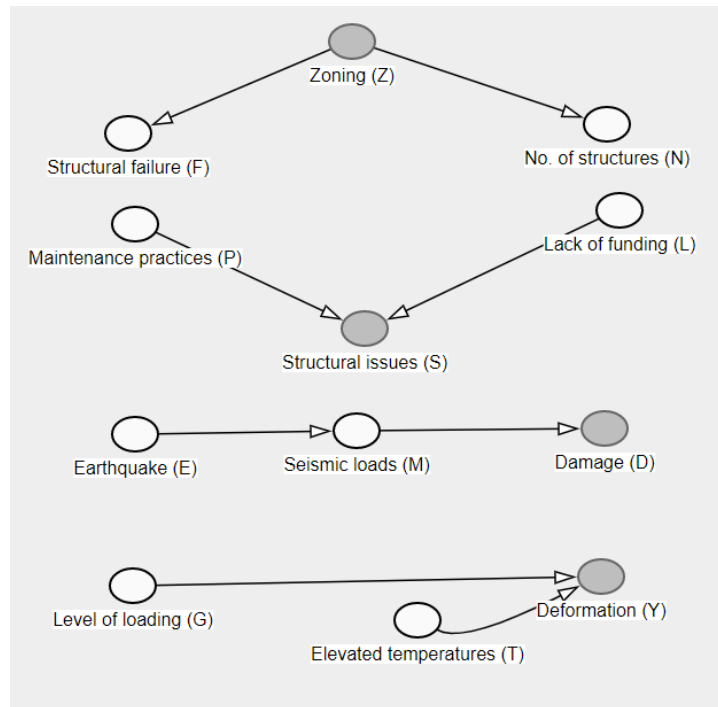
Zoning (Z)

Structural failure (F)

No. of structures (N)

Maintenance practices (P)

Lack of funding (L)

Structural issues (S)

Earthquake (E)

Seismic loads (M)

Damage (D)

Level of loading (G)

Deformation (Y)

Elevated temperatures (T)